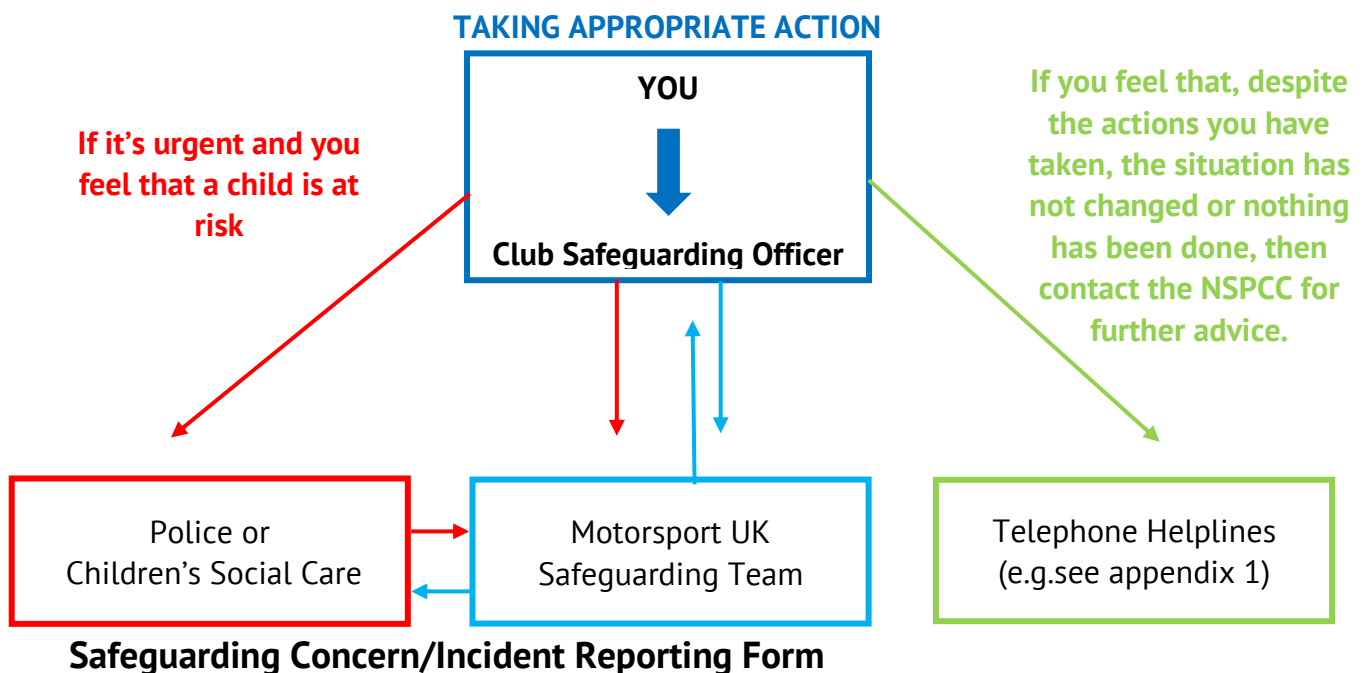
TAKING APPROPRIATE ACTION

YOU

Club Safeguarding Officer

If it's urgent and you feel that a child is at risk

If you feel that, despite the actions you have taken, the situation has not changed or nothing has been done, then contact the NSPCC for further advice.

Police or Children's Social Care

Motorsport UK Safeguarding Team

Telephone Helplines (e.g.see appendix 1)

Safeguarding Concern/Incident Reporting Form